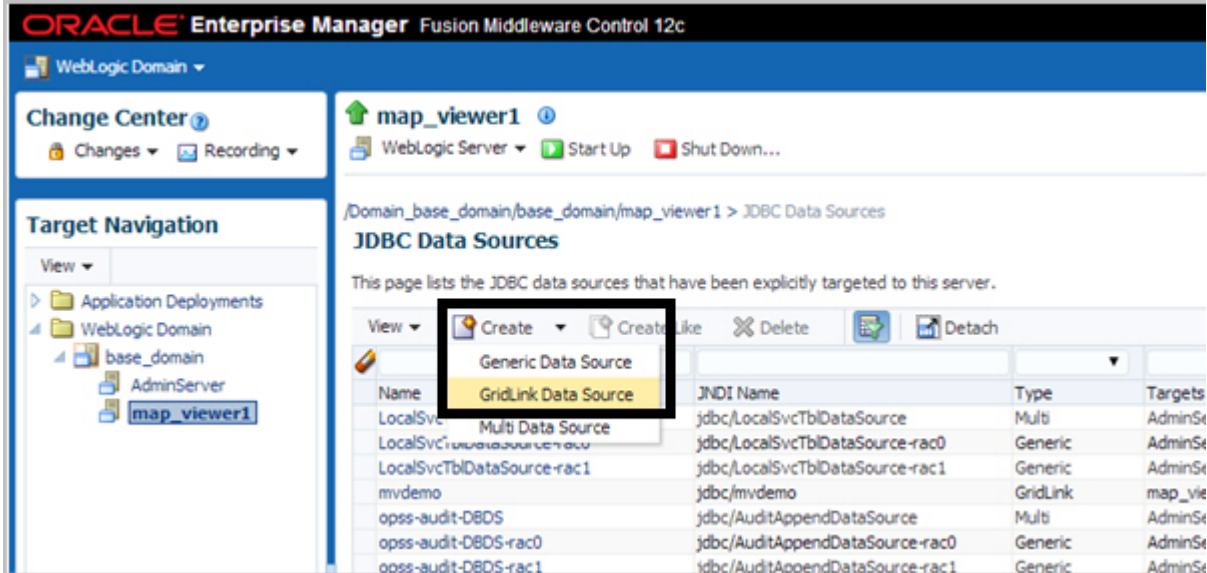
ORACLE Enterprise Manager Fusion Middleware Control 12c

WebLogic Domain

Change Center
Changes Recording

Target Navigation
View
Application Deployments
WebLogic Domain
base_domain
AdminServer
map_viewer1

map_viewer1
WebLogic Server Start Up Shut Down...

/Domain_base_domain/base_domain/map_viewer1 > JDBC Data Sources
JDBC Data Sources

This page lists the JDBC data sources that have been explicitly targeted to this server.

View Create Create Like Delete Detach

Generic Data Source
GridLink Data Source
Multi Data Source

| Name | JNDI Name | Type | Targets |
|---|---|---|---|
| LocalSvc | jdbc/LocalSvcTblDataSource | Multi | AdminSe |
| LocalSvcTblDataSource-rac0 | jdbc/LocalSvcTblDataSource-rac0 | Generic | AdminSe |
| LocalSvcTblDataSource-rac1 | jdbc/LocalSvcTblDataSource-rac1 | Generic | AdminSe |
| mvdemo | jdbc/mvdemo | GridLink | map_vie |
| opss-audit-DBDS | jdbc/AuditAppendDataSource | Multi | AdminSe |
| opss-audit-DBDS-rac0 | jdbc/AuditAppendDataSource-rac0 | Generic | AdminSe |
| opss-audit-DBDS-rac1 | jdbc/AuditAppendDataSource-rac1 | Generic | AdminSe |